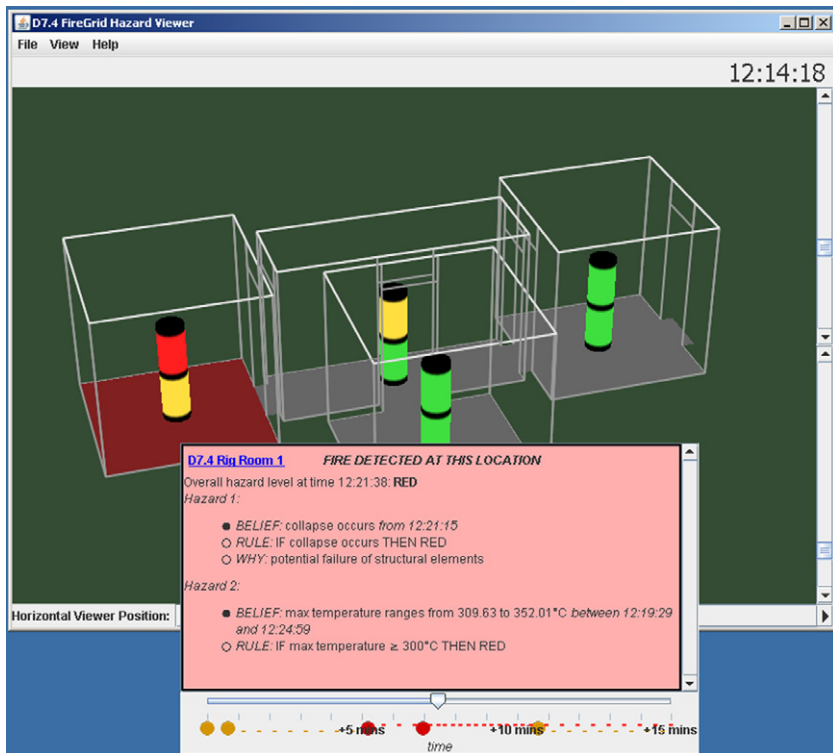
D7.4 FireGrid Hazard Viewer

File View Help

12:14:18

D7.4 Rig Room 1 FIRE DETECTED AT THIS LOCATION

Overall hazard level at time 12:21:38: RED

Hazard 1:

● BELIEF: collapse occurs from 12:21:15
○ RULE: IF collapse occurs THEN RED
○ WHY: potential failure of structural elements

Hazard 2:

● BELIEF: max temperature ranges from 309.63 to 352.01°C between 12:19:29 and 12:24:59
○ RULE: IF max temperature ≥ 300°C THEN RED

Horizontal Viewer Position:

+5 mins +10 mins +15 mins

time